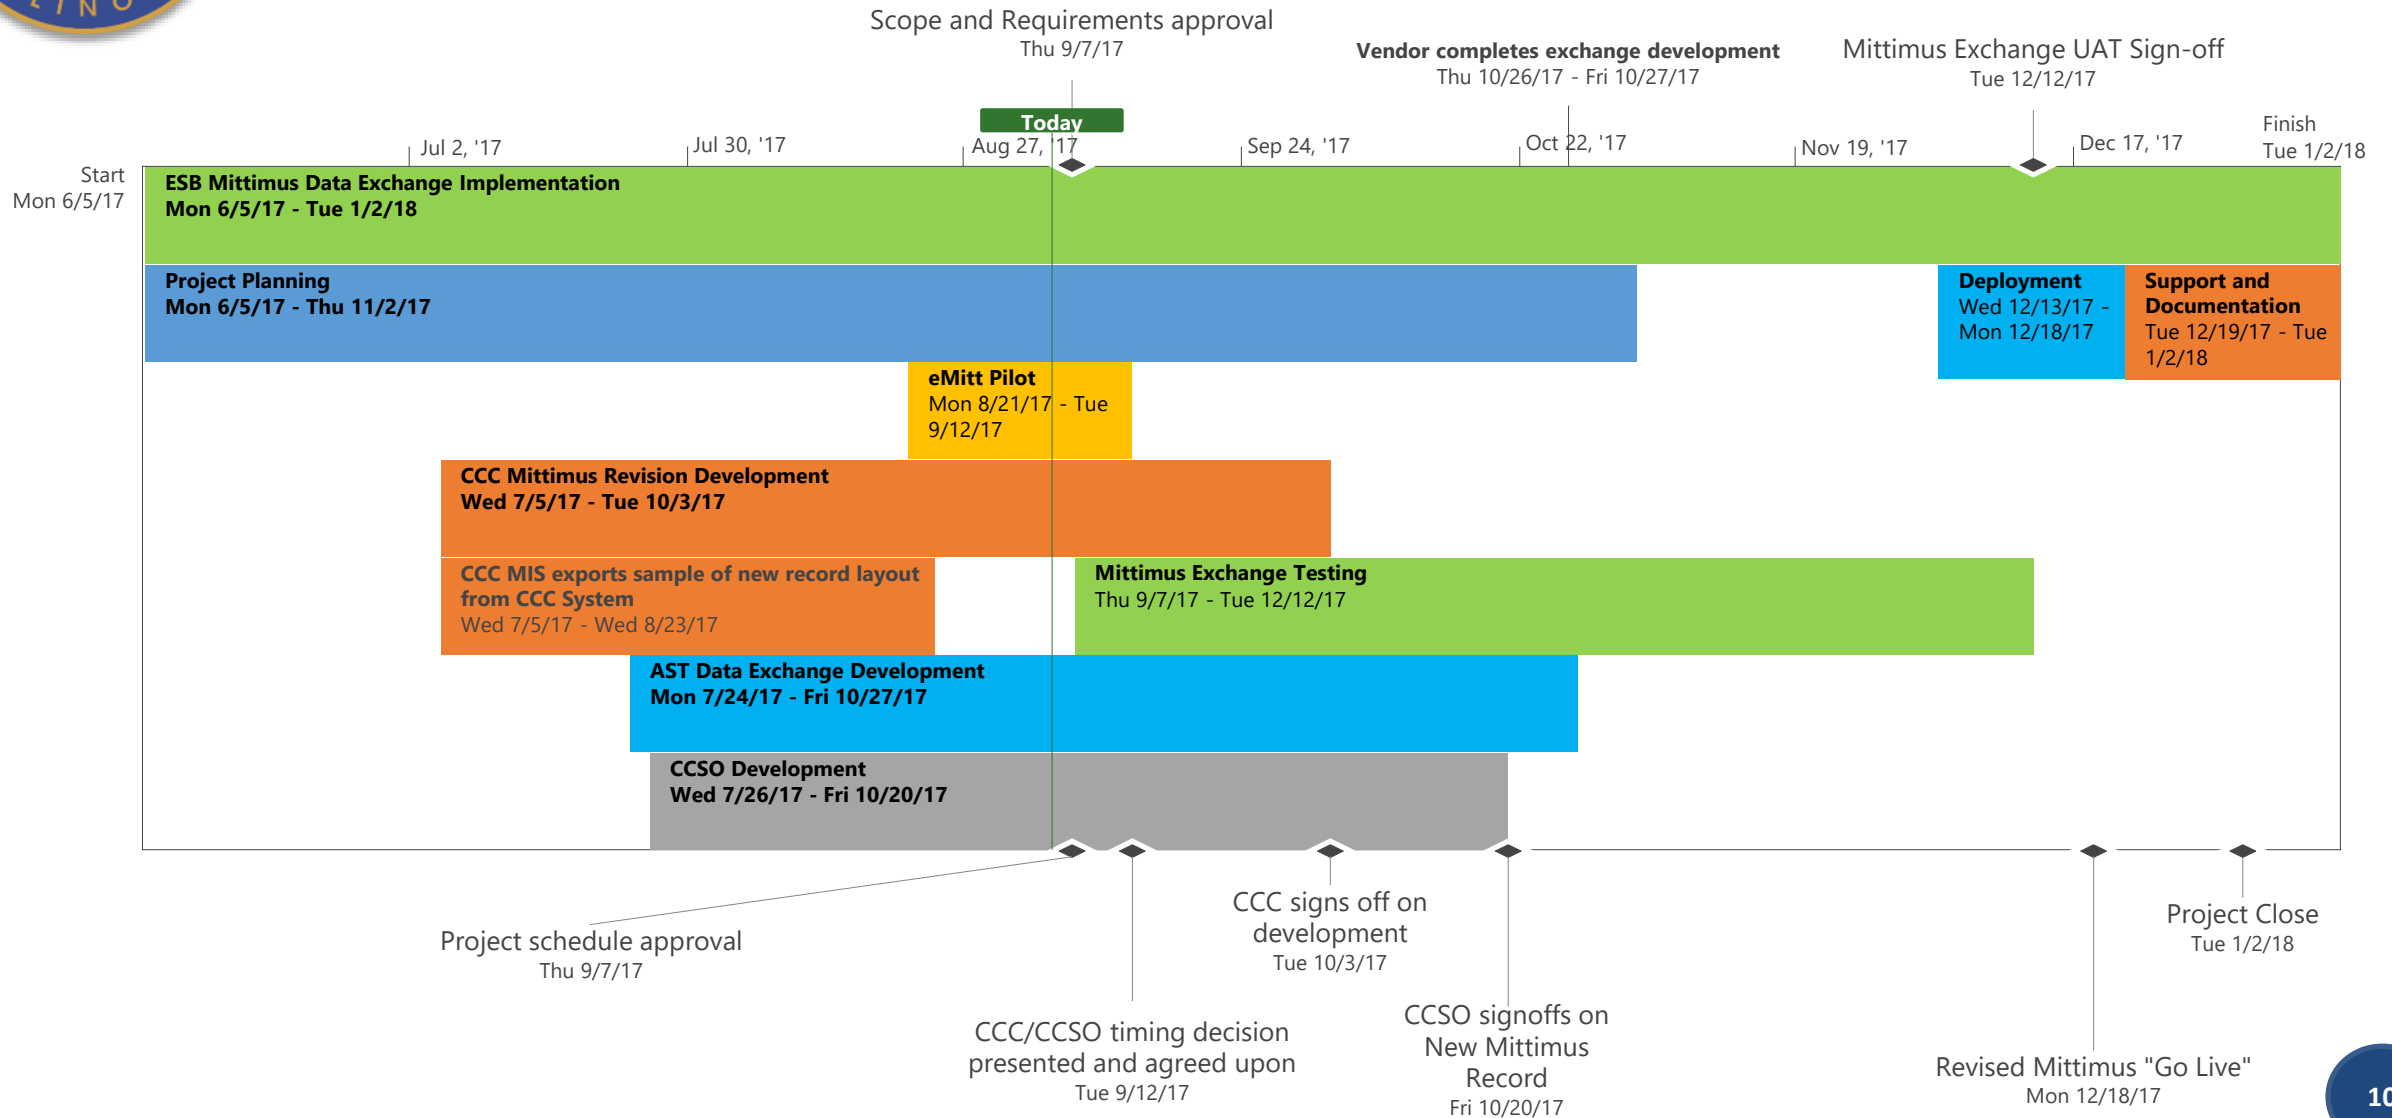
Scope and Requirements approval
Thu 9/7/17

Vendor completes exchange development
Thu 10/26/17 - Fri 10/27/17

Mittimus Exchange UAT Sign-off
Tue 12/12/17

Today

Jul 2, '17 Jul 30, '17 Aug 27, '17 Sep 24, '17 Oct 22, '17 Nov 19, '17 Dec 17, '17

Start
Mon 6/5/17

Finish
Tue 1/2/18

ESB Mittimus Data Exchange Implementation
Mon 6/5/17 - Tue 1/2/18

Project Planning
Mon 6/5/17 - Thu 11/2/17

Deployment
Wed 12/13/17 - Mon 12/18/17

Support and Documentation
Tue 12/19/17 - Tue 1/2/18

eMitt Pilot
Mon 8/21/17 - Tue 9/12/17

CCC Mittimus Revision Development
Wed 7/5/17 - Tue 10/3/17

CCC MIS exports sample of new record layout from CCC System
Wed 7/5/17 - Wed 8/23/17

Mittimus Exchange Testing
Thu 9/7/17 - Tue 12/12/17

AST Data Exchange Development
Mon 7/24/17 - Fri 10/27/17

CCSO Development
Wed 7/26/17 - Fri 10/20/17

Project schedule approval
Thu 9/7/17

CCC signs off on development
Tue 10/3/17

Project Close
Tue 1/2/18

CCC/CCSO timing decision presented and agreed upon
Tue 9/12/17

CCSO signoffs on New Mittimus Record
Fri 10/20/17

Revised Mittimus "Go Live"
Mon 12/18/17

10